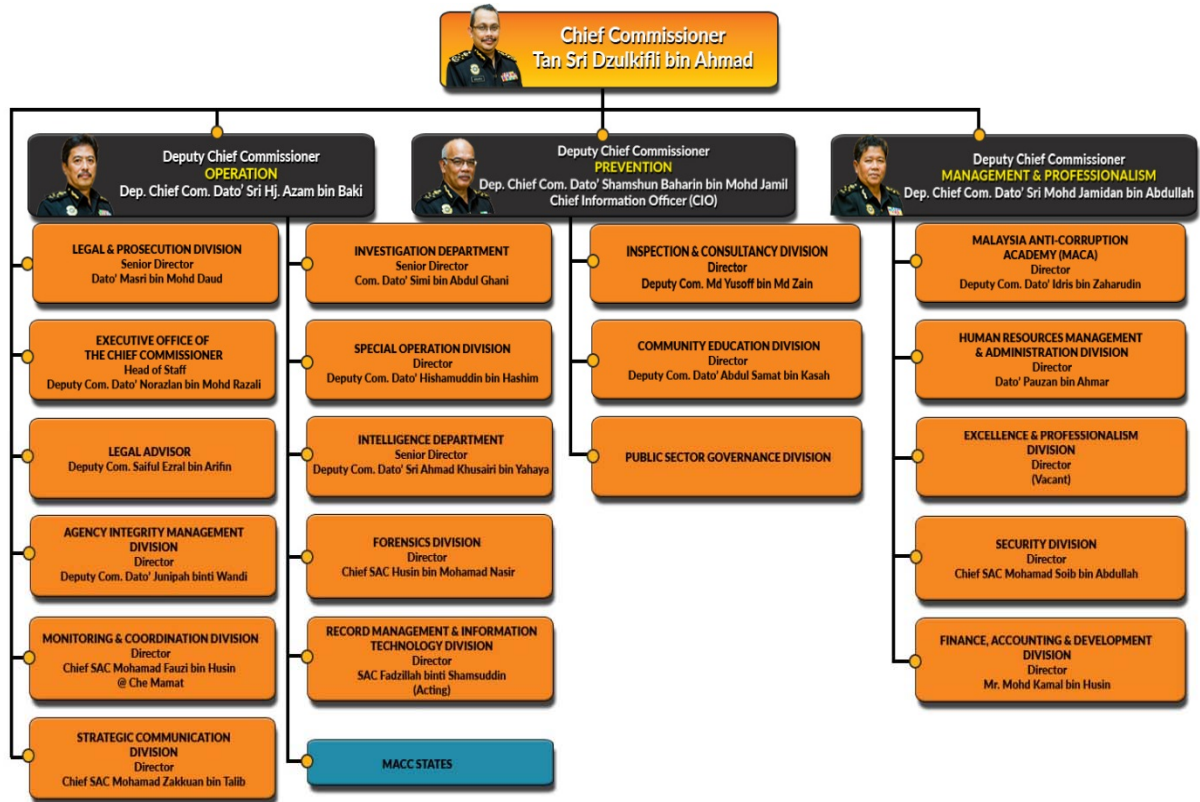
Chief Commissioner
Tan Sri Dzulkifli bin Ahmad

Deputy Chief Commissioner
OPERATION
Dep. Chief Com. Dato' Sri Hj. Azam bin Baki

Deputy Chief Commissioner
PREVENTION
Dep. Chief Com. Dato' Shamshun Baharin bin Mohd Jamil
Chief Information Officer (CIO)

Deputy Chief Commissioner
MANAGEMENT & PROFESSIONALISM
Dep. Chief Com. Dato' Sri Mohd Jamidan bin Abdullah

LEGAL & PROSECUTION DIVISION
Senior Director
Dato' Masri bin Mohd Daud

EXECUTIVE OFFICE OF THE CHIEF COMMISSIONER
Head of Staff
Deputy Com. Dato' Norazlan bin Mohd Razali

LEGAL ADVISOR
Deputy Com. Saiful Ezral bin Arifin

AGENCY INTEGRITY MANAGEMENT DIVISION
Director
Deputy Com. Dato' Junipah binti Wandi

MONITORING & COORDINATION DIVISION
Director
Chief SAC Mohamad Fauzi bin Husin @ Che Mamat

STRATEGIC COMMUNICATION DIVISION
Director
Chief SAC Mohamad Zakkuan bin Talib

INVESTIGATION DEPARTMENT
Senior Director
Com. Dato' Simi bin Abdul Ghani

SPECIAL OPERATION DIVISION
Director
Deputy Com. Dato' Hishamuddin bin Hashim

INTELLIGENCE DEPARTMENT
Senior Director
Deputy Com. Dato' Sri Ahmad Khusairi bin Yahaya

FORENSICS DIVISION
Director
Chief SAC Husin bin Mohamad Nasir

RECORD MANAGEMENT & INFORMATION TECHNOLOGY DIVISION
Director
SAC Fadzillah binti Shamsuddin
(Acting)

MACC STATES

INSPECTION & CONSULTANCY DIVISION
Director
Deputy Com. Md Yusoff bin Md Zain

COMMUNITY EDUCATION DIVISION
Director
Deputy Com. Dato' Abdul Samat bin Kasah

PUBLIC SECTOR GOVERNANCE DIVISION

MALAYSIA ANTI-CORRUPTION ACADEMY (MACA)
Director
Deputy Com. Dato' Idris bin Zaharudin

HUMAN RESOURCES MANAGEMENT & ADMINISTRATION DIVISION
Director
Dato' Pauzan bin Ahmar

EXCELLENCE & PROFESSIONALISM DIVISION
Director
(Vacant)

SECURITY DIVISION
Director
Chief SAC Mohamad Soib bin Abdullah

FINANCE, ACCOUNTING & DEVELOPMENT DIVISION
Director
Mr. Mohd Kamal bin Husin